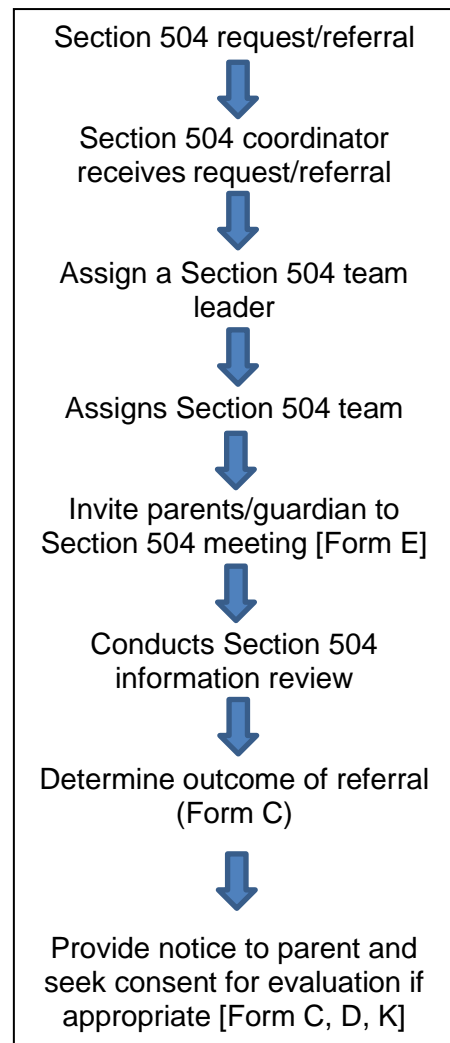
Section 504 request/referral

Section 504 coordinator receives request/referral

Assign a Section 504 team leader

Assigns Section 504 team

Invite parents/guardian to Section 504 meeting [Form E]

Conducts Section 504 information review

Determine outcome of referral (Form C)

Provide notice to parent and seek consent for evaluation if appropriate [Form C, D, K]